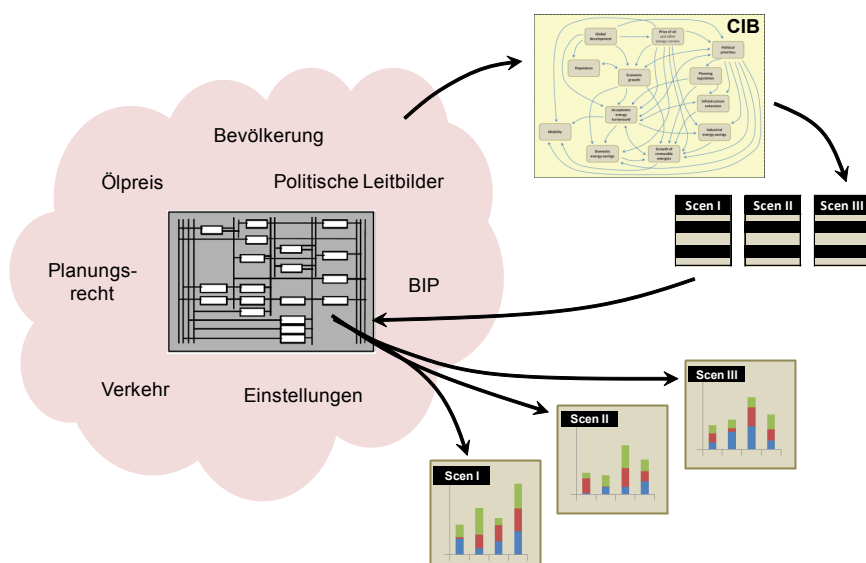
Bevölkerung

Ölpreis

Politische Leitbilder

Planungsrecht

BIP

Verkehr

Einstellungen

CIB

Global development

Price of oil and other energy carriers

Political priorities

Population

Economic growth

Planning legislation

Acceptance energy turnaround

Infrastructure extension

Mobility

Industrial energy savings

Domestic energy savings

Growth of renewable energies

Scen I

Scen II

Scen III

Scen III

Scen II

Scen I